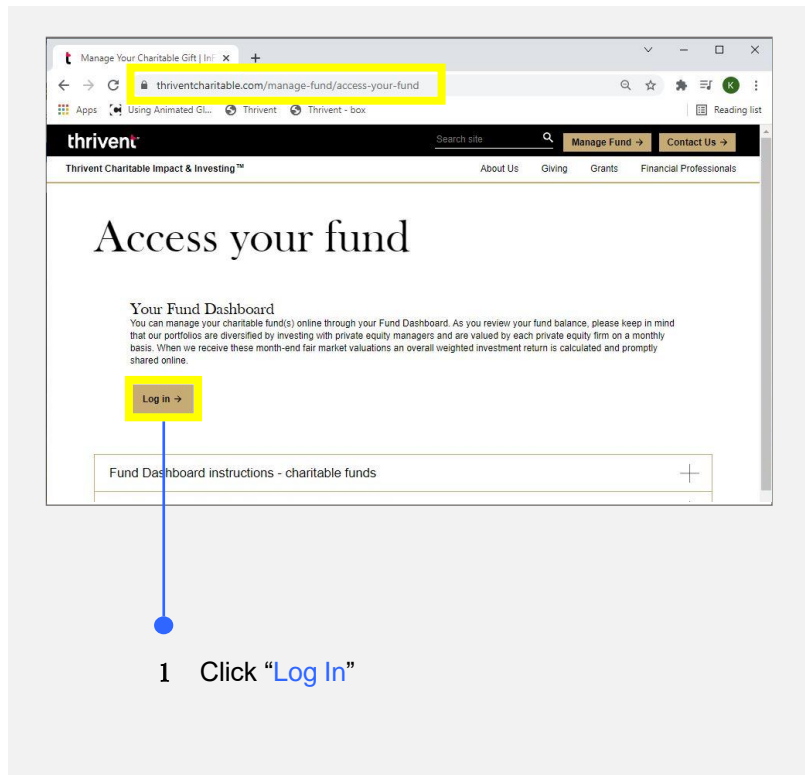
Manage Your Charitable Gift | Inf ×

thriventcharitable.com/manage-fund/access-your-fund

Apps Using Animated GI... Thrivent Thrivent - box

Reading list

thrivent

Search site

Manage Fund →

Contact Us →

Thrivent Charitable Impact & Investing™

About Us Giving Grants Financial Professionals

Access your fund

Your Fund Dashboard

You can manage your charitable fund(s) online through your Fund Dashboard. As you review your fund balance, please keep in mind that our portfolios are diversified by investing with private equity managers and are valued by each private equity firm on a monthly basis. When we receive these month-end fair market valuations an overall weighted investment return is calculated and promptly shared online.

Log in →

Fund Dashboard instructions - charitable funds

1 Click "Log In"